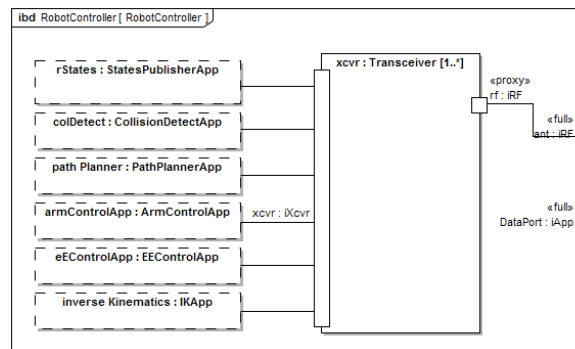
ibd RobotController [ RobotController ]

rStates : StatesPublisherApp

colDetect : CollisionDetectApp

path Planner : PathPlannerApp

armControlApp : ArmControlApp

eEControlApp : EEControlApp

inverse Kinematics : IKApp

xcvr : iXcvr

xcvr : Transceiver [1..*]

«proxy»
rf : iRF

«full»
ant : iRF

«full»
DataPort : iApp